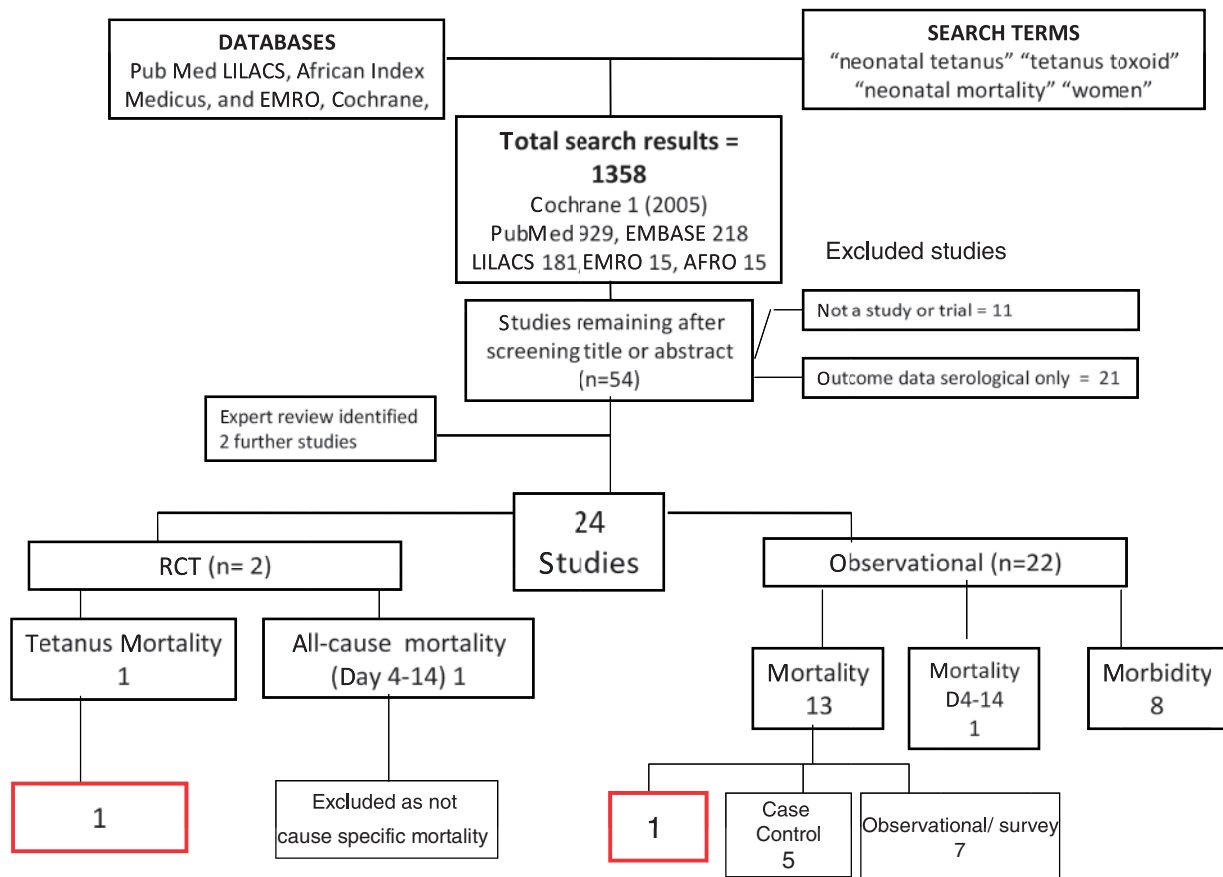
DATABASES
Pub Med LILACS, African Index Medicus, and EMRO, Cochrane,

SEARCH TERMS
"neonatal tetanus" "tetanus toxoid" "neonatal mortality" "women"

Total search results = 1358
Cochrane 1 (2005)
PubMed 929, EMBASE 218
LILACS 181, EMRO 15, AFRO 15

Excluded studies

Studies remaining after screening title or abstract (n=54)

Not a study or trial = 11

Outcome data serological only = 21

Expert review identified 2 further studies

24 Studies

RCT (n= 2)

Observational (n=22)

Tetanus Mortality 1

All-cause mortality (Day 4-14) 1

Mortality 13

Mortality D4-14 1

Morbidity 8

1

Excluded as not cause specific mortality

1

Case Control 5

Observational/ survey 7